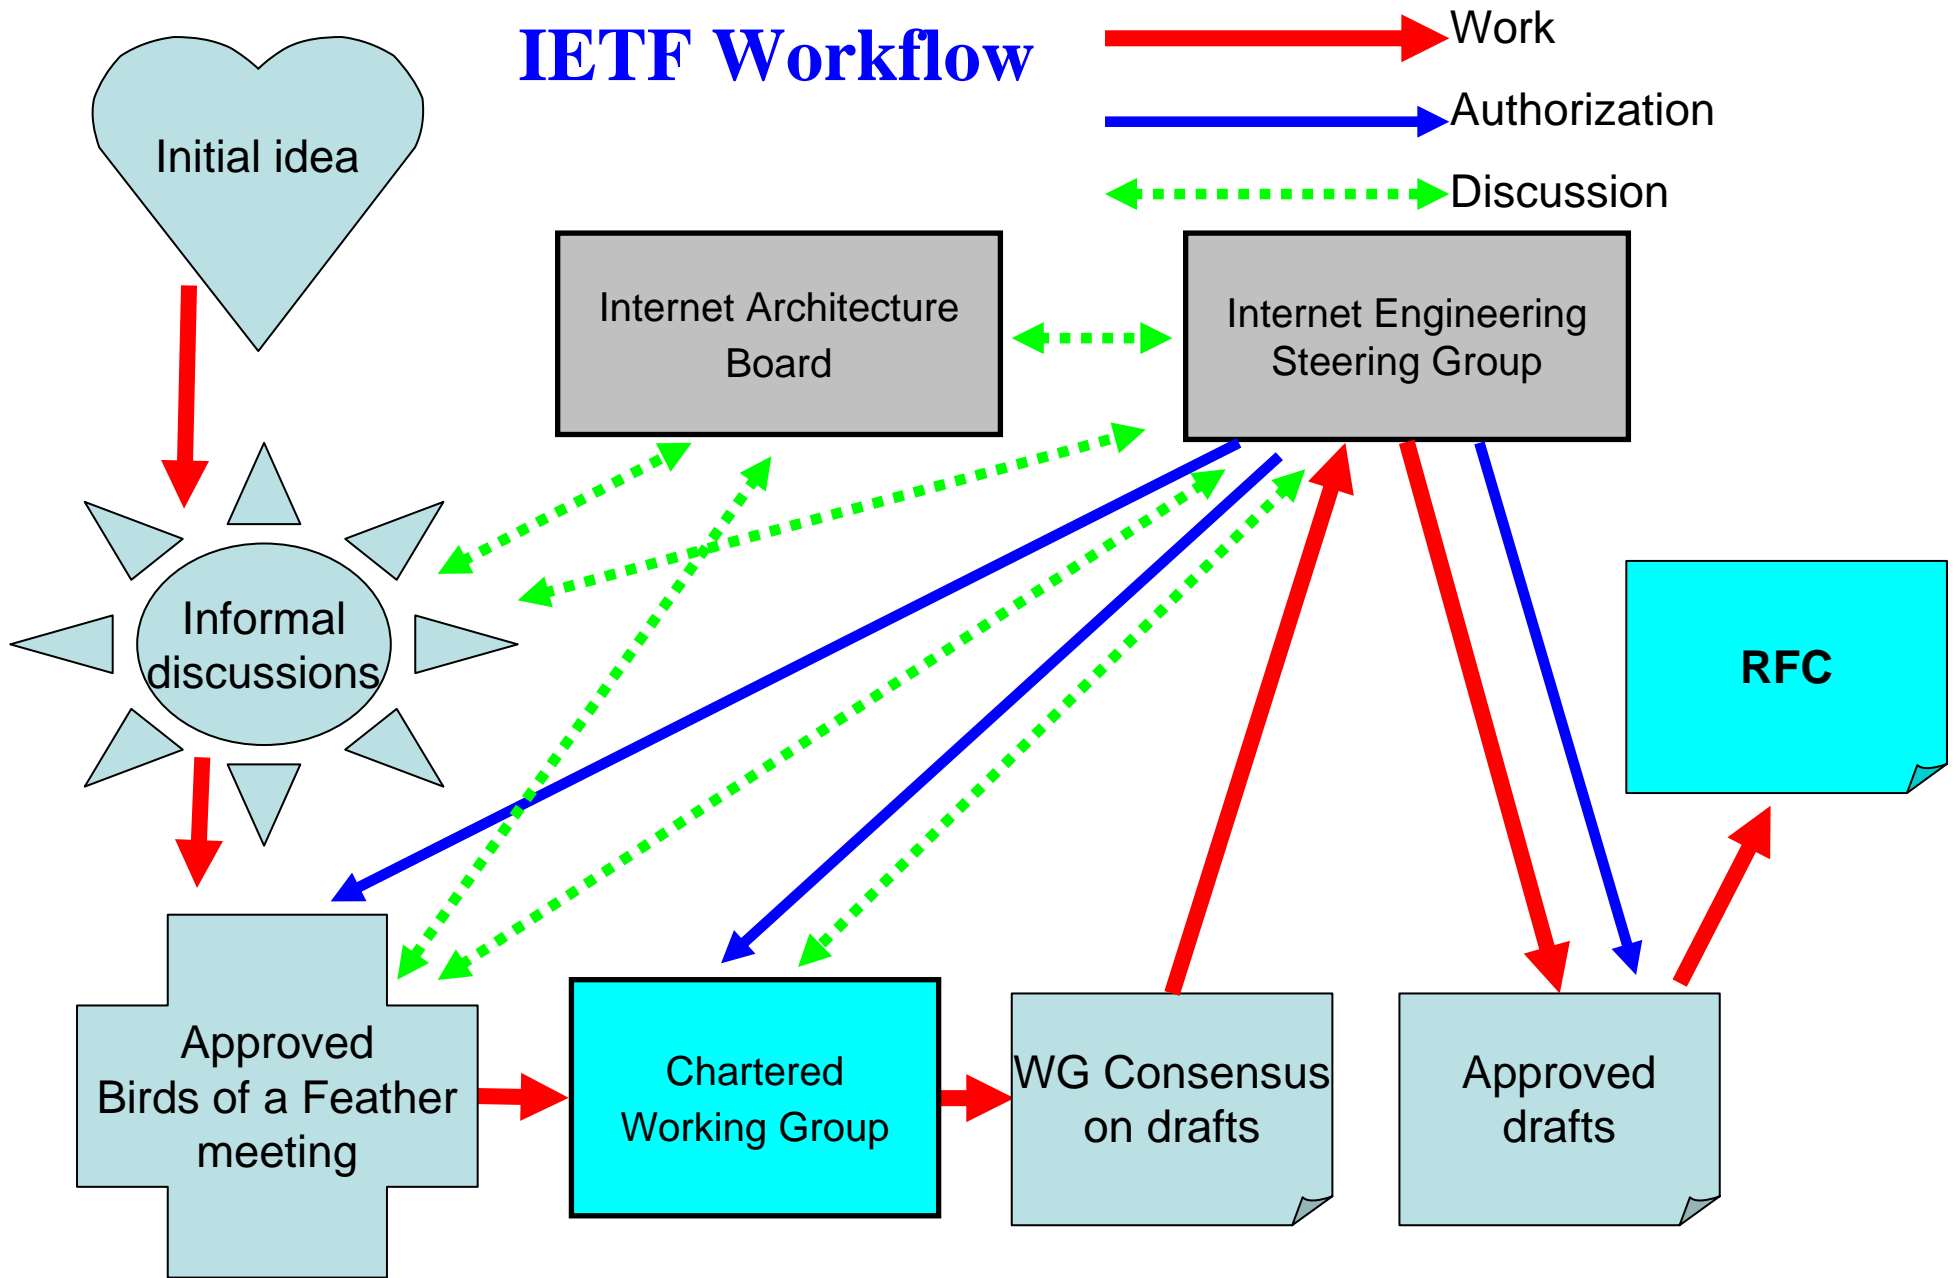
IETF Workflow

Work

Authorization

Discussion

Initial idea

Internet Architecture Board

Internet Engineering Steering Group

Informal discussions

RFC

Approved Birds of a Feather meeting

Chartered Working Group

WG Consensus on drafts

Approved drafts